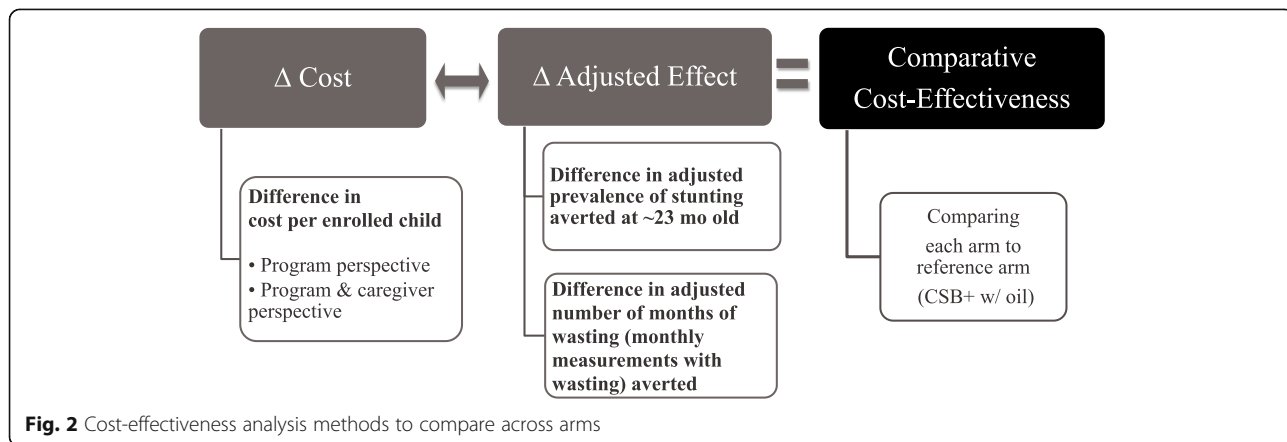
Δ Cost

Δ Adjusted Effect

Comparative Cost-Effectiveness

Difference in cost per enrolled child

• Program perspective
• Program & caregiver perspective

Difference in adjusted prevalence of stunting averted at ~23 mo old

Difference in adjusted number of months of wasting (monthly measurements with wasting) averted

Comparing each arm to reference arm (CSB+ w/ oil)

**Fig. 2** Cost-effectiveness analysis methods to compare across arms